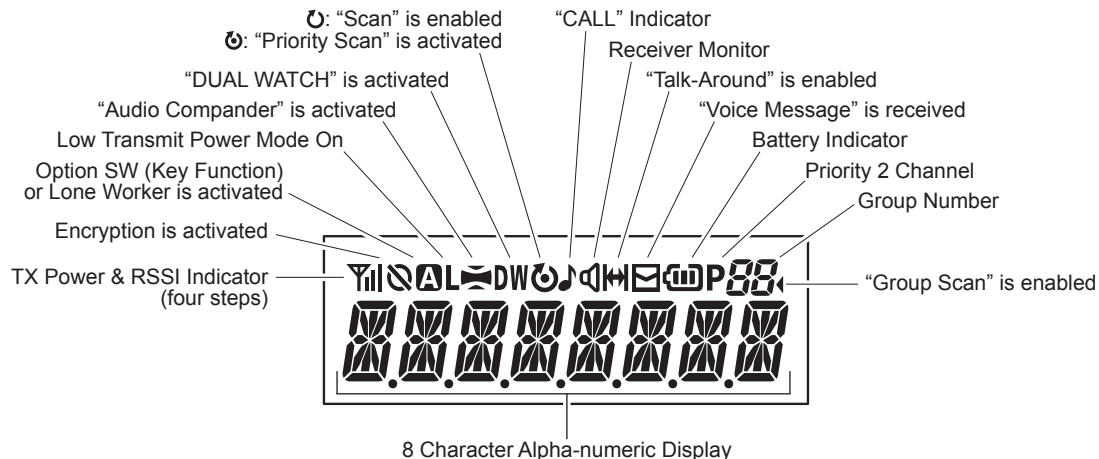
: "Scan" is enabled
: "Priority Scan" is activated

"CALL" Indicator

Receiver Monitor

"Talk-Around" is enabled

"Voice Message" is received

Battery Indicator

Priority 2 Channel

Group Number

"DUAL WATCH" is activated

"Audio Compander" is activated

Low Transmit Power Mode On

Option SW (Key Function) or Lone Worker is activated

Encryption is activated

TX Power & RSSI Indicator (four steps)

A L DW P 88

"Group Scan" is enabled

8 Character Alpha-numeric Display